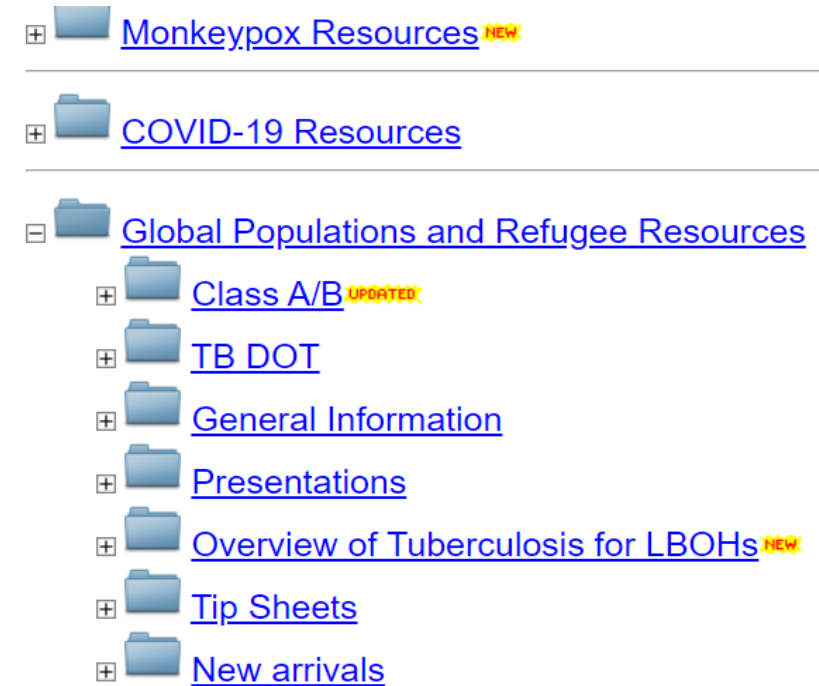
Monkeypox Resources NEW

COVID-19 Resources

Global Populations and Refugee Resources

Class A/B UPDATED

TB DOT

General Information

Presentations

Overview of Tuberculosis for LBOHs NEW

Tip Sheets

New arrivals